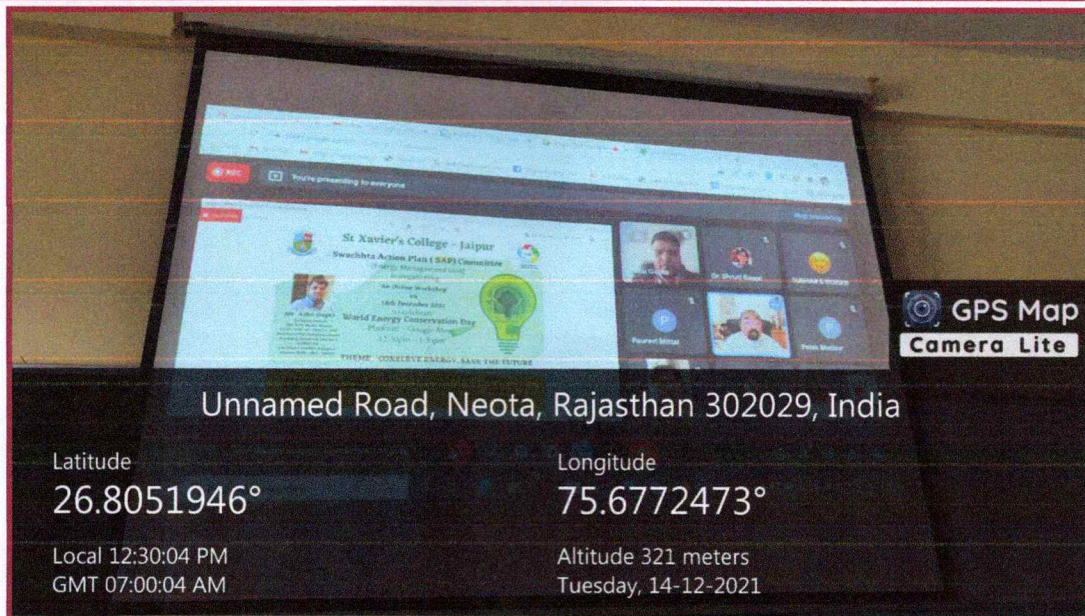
REC

You're presenting to everyone

St Xavier's College - Jaipur

Swachhta Action Plan ( SAP) Committee

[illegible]

An Online Workshop

on

14th December 2021

World Energy Conservation Day

Platform - Google Meet

THEME : CONSERVE ENERGY, SAVE THE FUTURE

Dr. Shruti Bagai

Paurvi Mittal

GPS Map

Camera Lite

Unnamed Road, Neota, Rajasthan 302029, India

Latitude

26.8051946°

Local 12:30:04 PM

GMT 07:00:04 AM

Longitude

75.6772473°

Altitude 321 meters

Tuesday, 14-12-2021